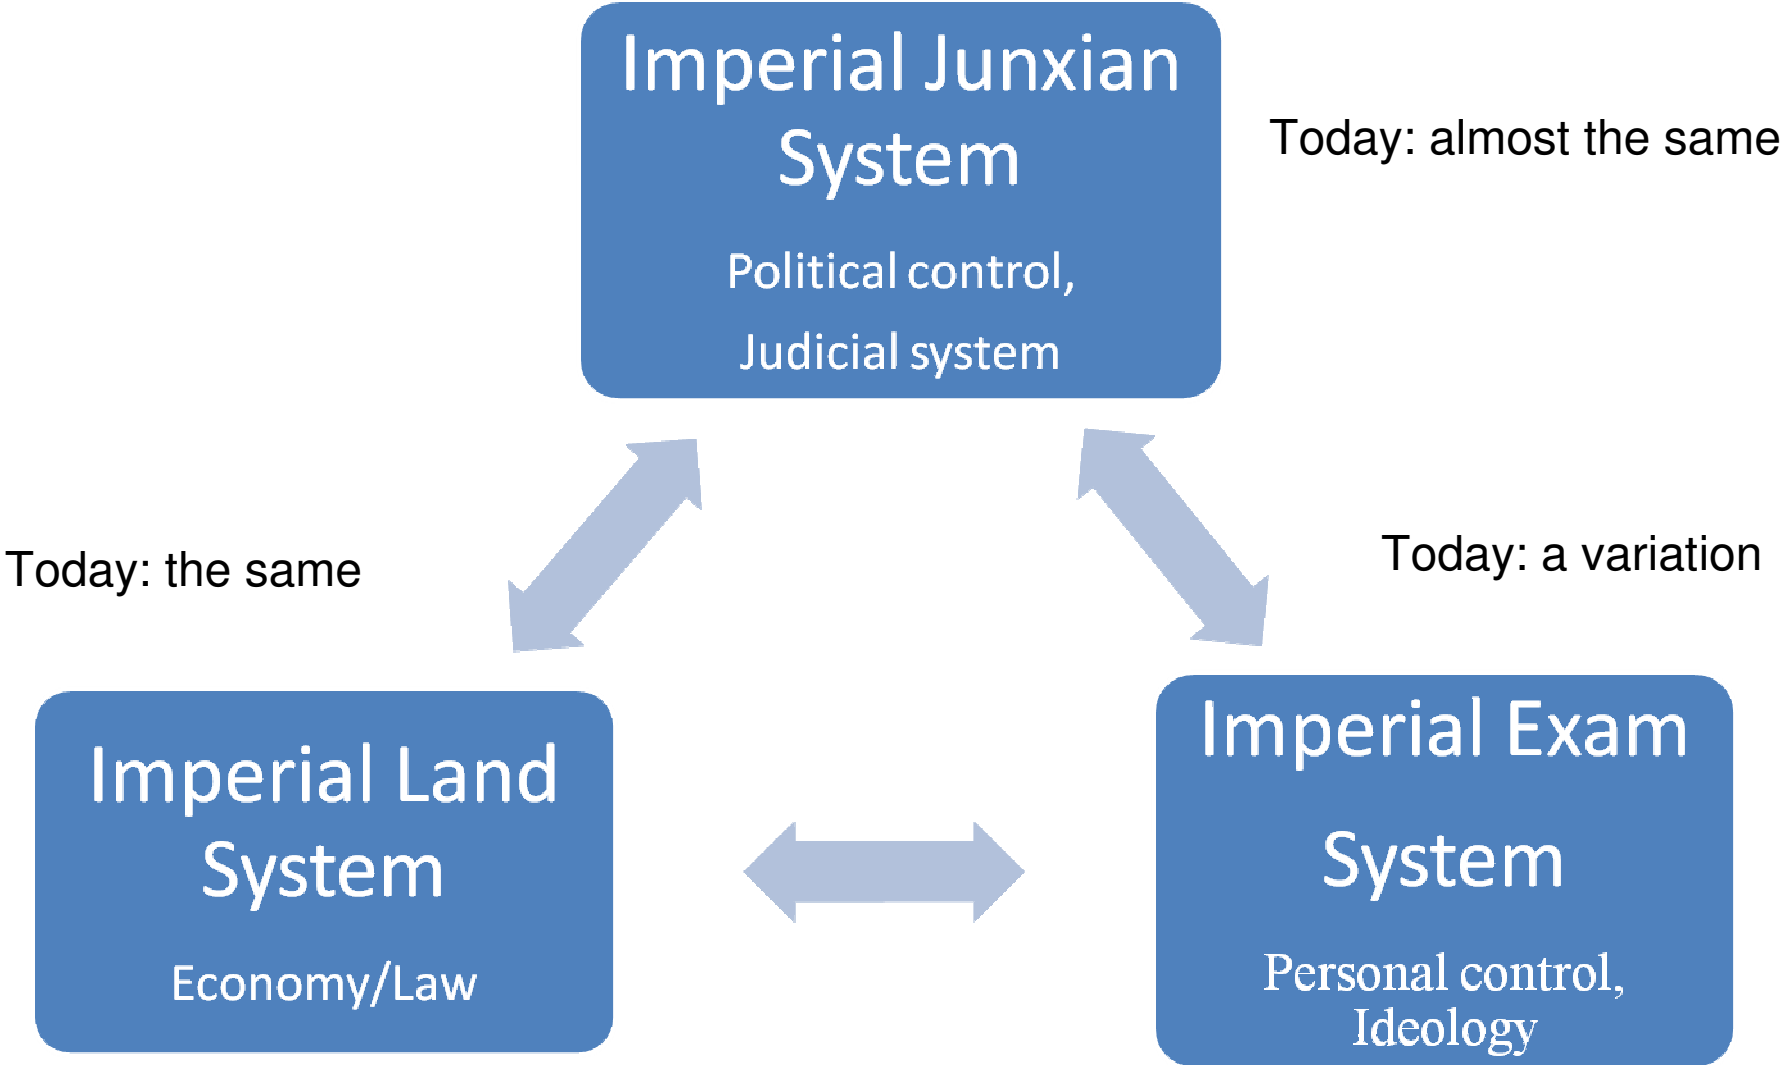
Imperial Junxian System

Political control,

Judicial system

Today: almost the same

Today: the same

Today: a variation

Imperial Land System

Economy/Law

Imperial Exam System

Personal control, Ideology